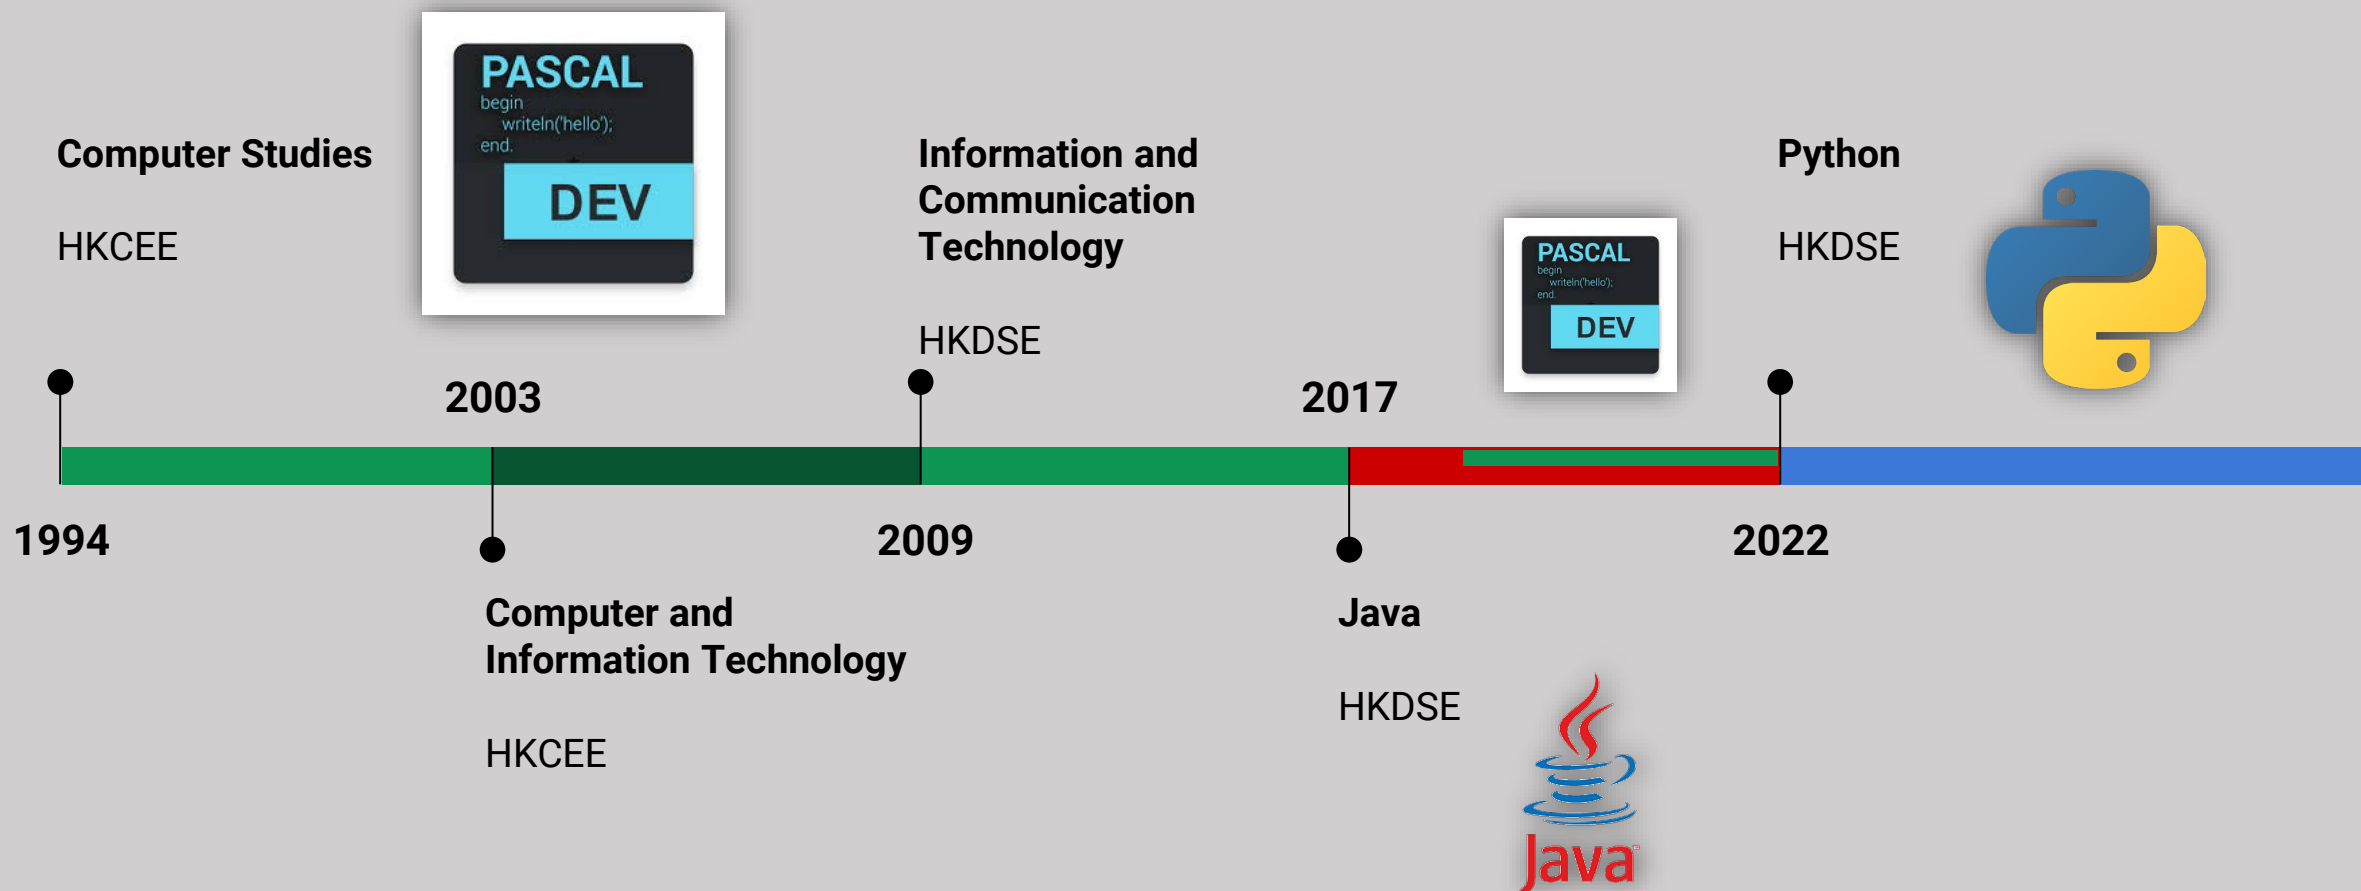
Computer Studies

HKCEE

PASCAL
begin
writeln('hello');
end.
DEV

Information and Communication Technology

HKDSE

PASCAL
begin
writeln('hello');
end.
DEV

Python

HKDSE

2003

2017

1994

2009

2022

Computer and Information Technology

HKCEE

Java

HKDSE

Java